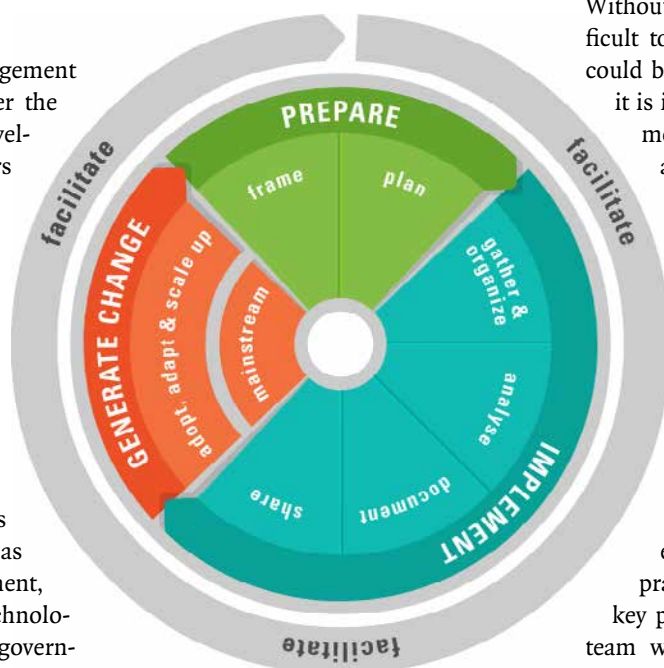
gement
er the
vel-
s

s
as
ment,
hnolo-
govern-

facilitate

PREPARE

frame

plan

GENERATE CHANGE

adopt, adapt & scale up

mainstream

gather & organize

analyse

document

share

IMPLEMENT

facilitate

facilitate

Withou
ficult to
could b
it is i
m
a

e
pra
key p
team w